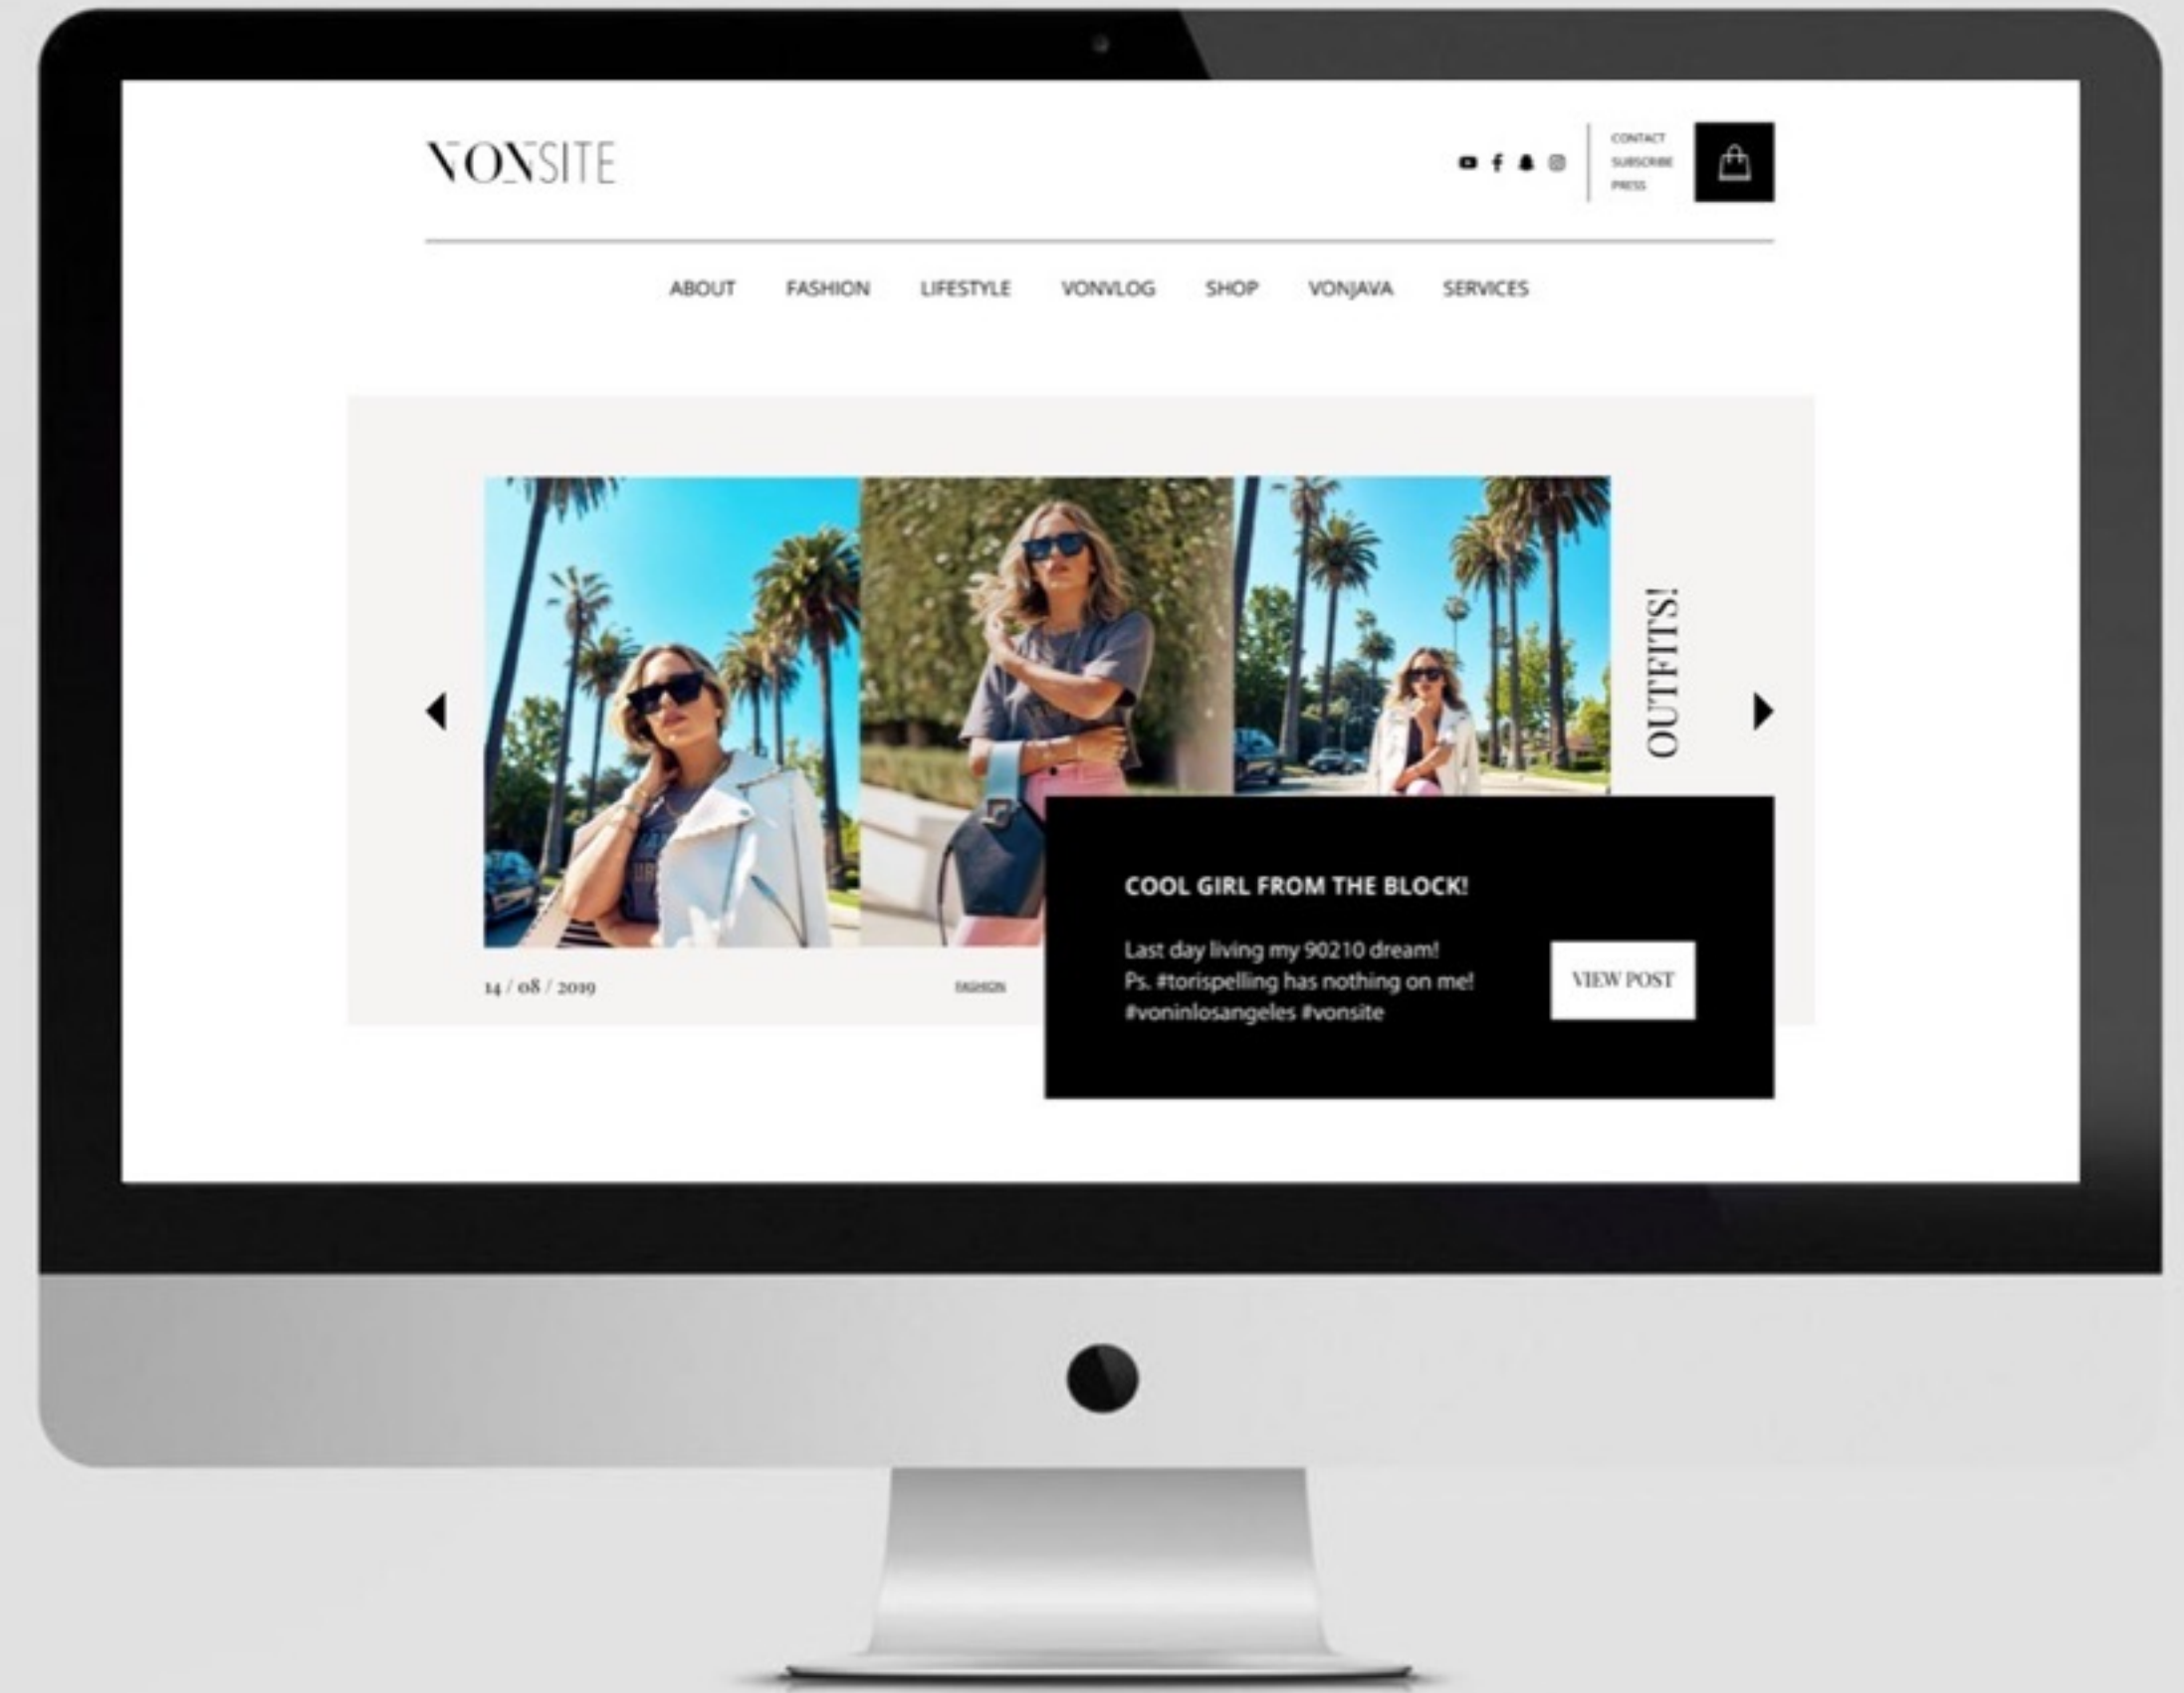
VONSITE

CONTACT
SUBSCRIBE
PRESS

ABOUT FASHION LIFESTYLE VONVLOG SHOP VONJAVA SERVICES

OUTFITS!

COOL GIRL FROM THE BLOCK!

Last day living my 90210 dream!
Ps. #torispelling has nothing on me!
#voninlosangeles #vonsite

VIEW POST

14 / 08 / 2019

FASHION